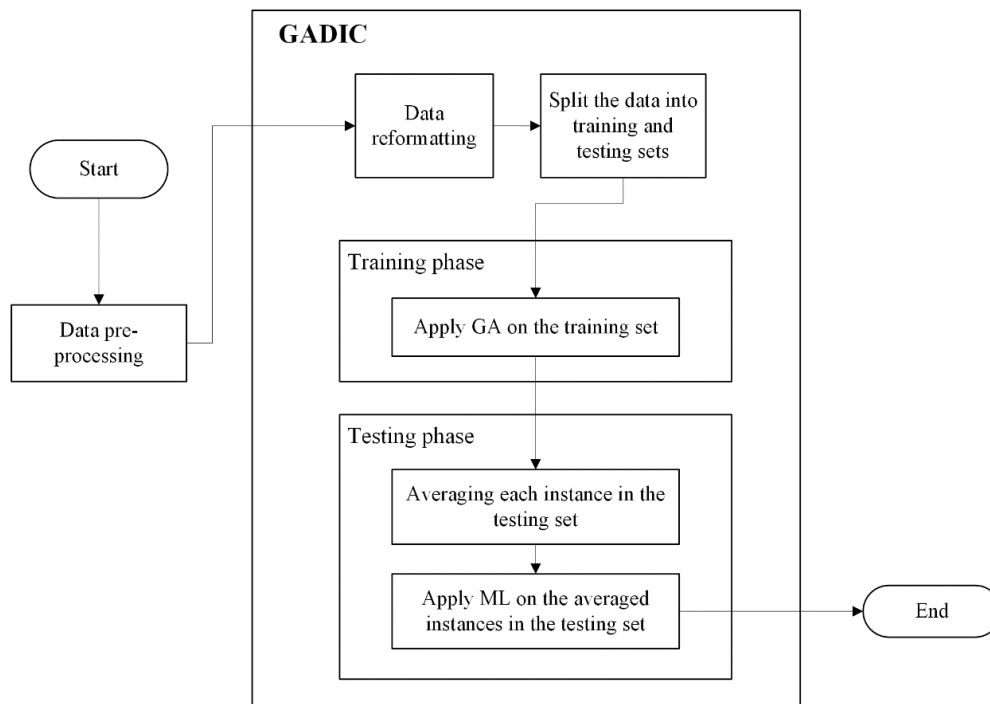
GADIC

Start

Data preprocessing

Data reformatting

Split the data into training and testing sets

Training phase

Apply GA on the training set

Testing phase

Averaging each instance in the testing set

Apply ML on the averaged instances in the testing set

End